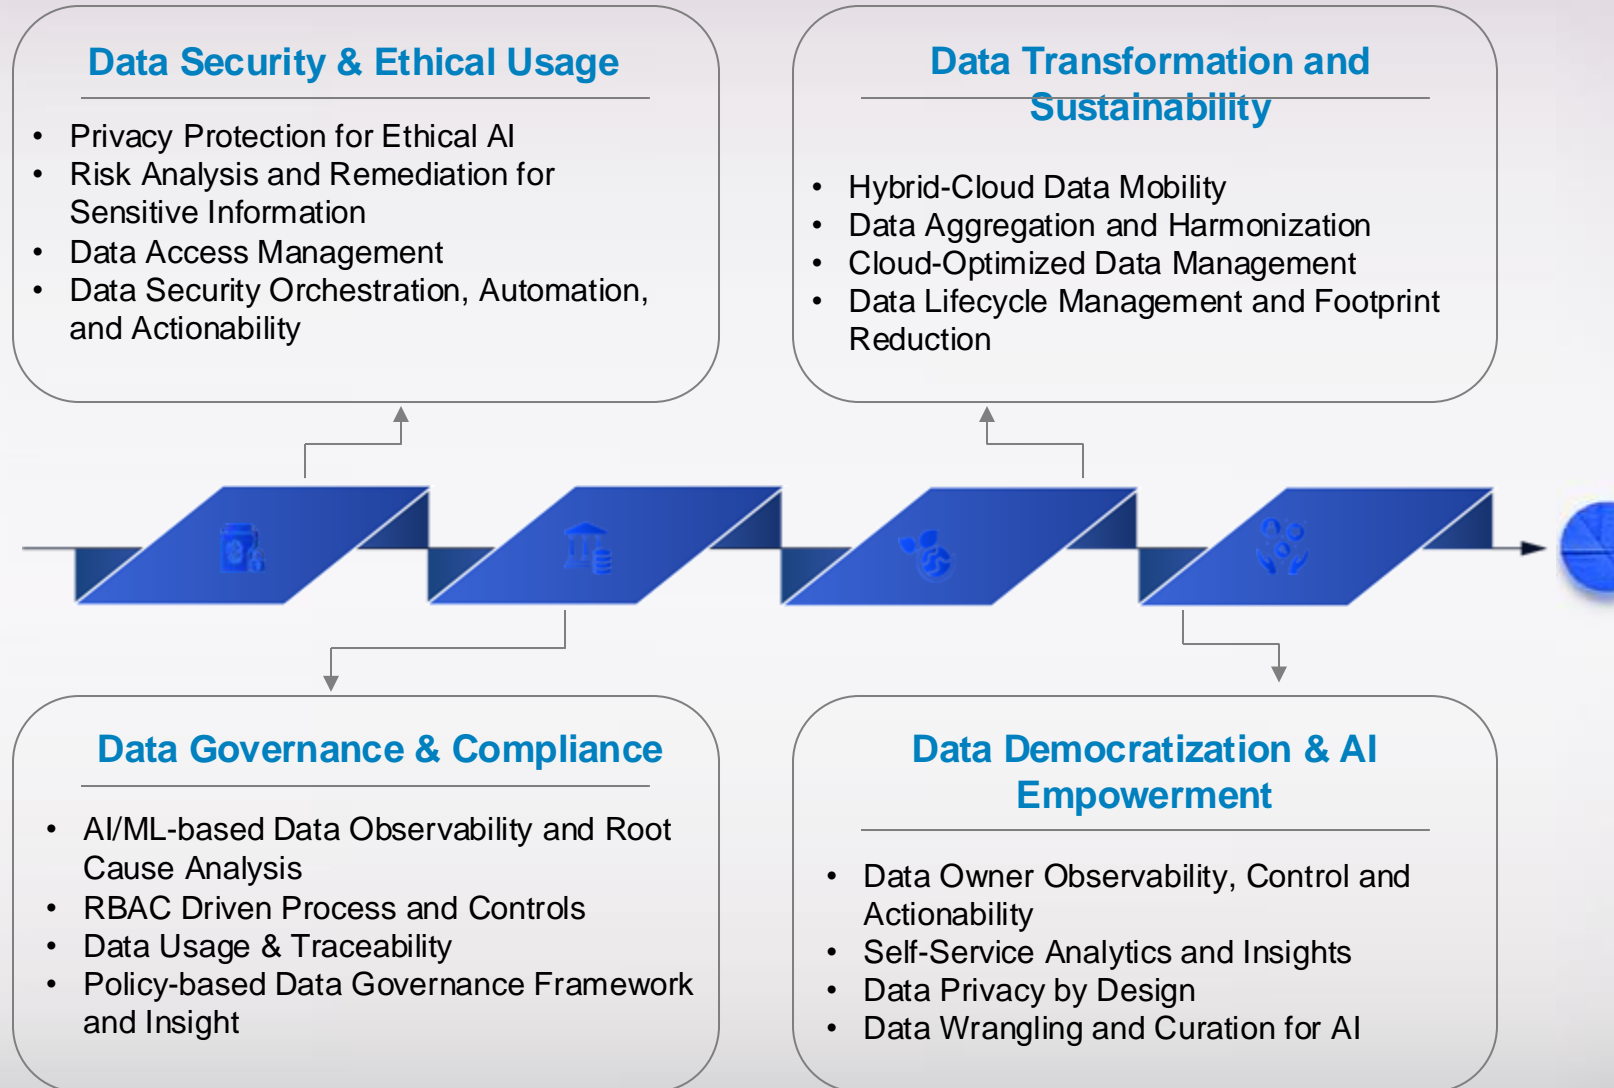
Data Security & Ethical Usage

- Privacy Protection for Ethical AI
- Risk Analysis and Remediation for Sensitive Information
- Data Access Management
- Data Security Orchestration, Automation, and Actionability

Data Transformation and Sustainability

- Hybrid-Cloud Data Mobility
- Data Aggregation and Harmonization
- Cloud-Optimized Data Management
- Data Lifecycle Management and Footprint Reduction

Data Governance & Compliance

- AI/ML-based Data Observability and Root Cause Analysis
- RBAC Driven Process and Controls
- Data Usage & Traceability
- Policy-based Data Governance Framework and Insight

Data Democratization & AI Empowerment

- Data Owner Observability, Control and Actionability
- Self-Service Analytics and Insights
- Data Privacy by Design
- Data Wrangling and Curation for AI